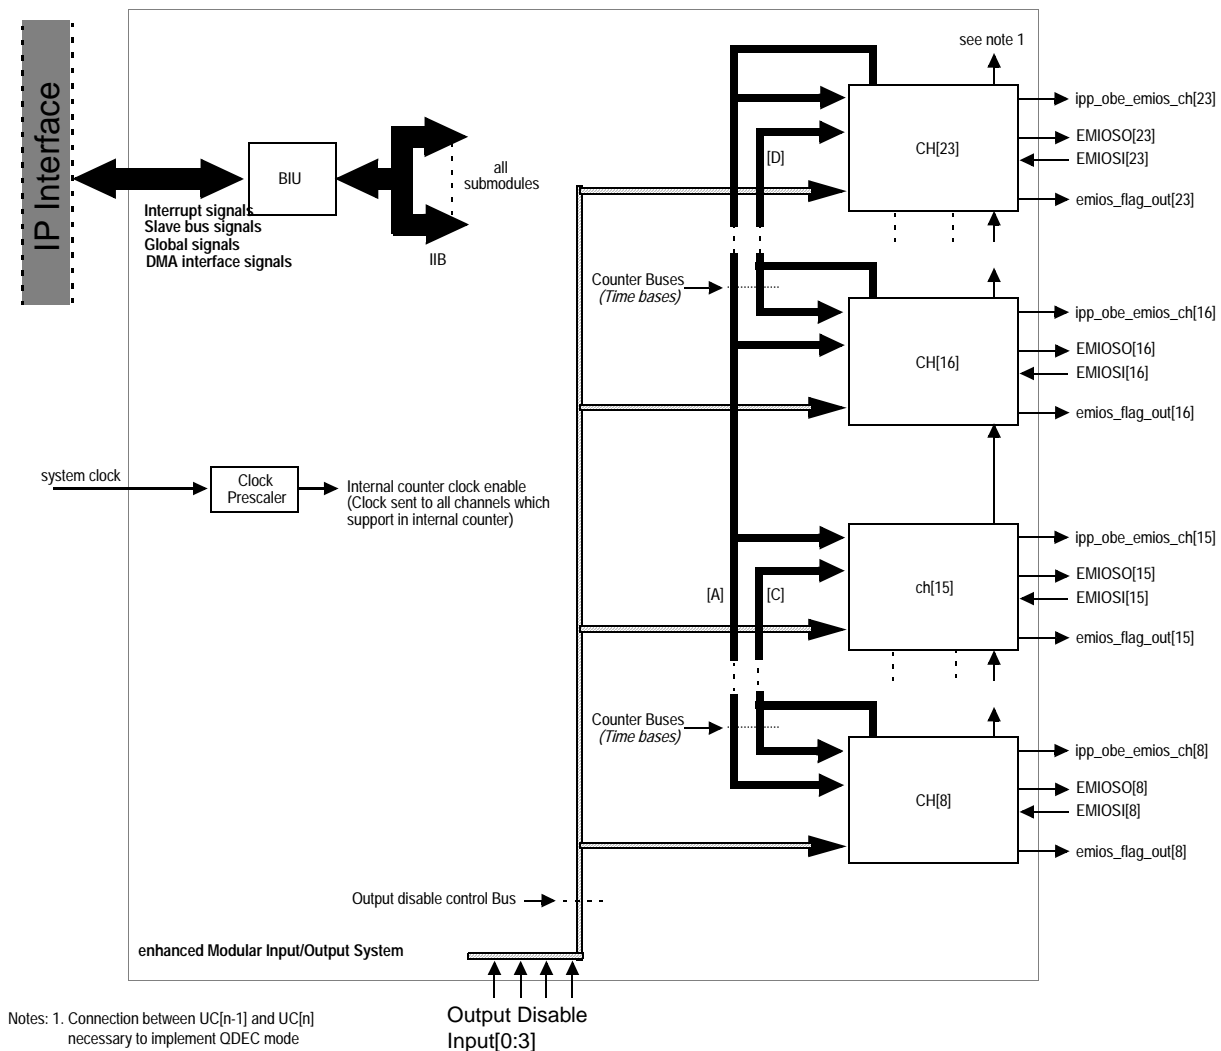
IP Interface

BIU

all submodules

IIB

Interrupt signals
Slave bus signals
Global signals
DMA interface signals

see note 1

CH[23]

[D]

ipp_obe_emios_ch[23]
EMIOSO[23]
EMIOSI[23]
emios_flag_out[23]

Counter Buses
(Time bases)

CH[16]

ipp_obe_emios_ch[16]
EMIOSO[16]
EMIOSI[16]
emios_flag_out[16]

system clock

Clock Prescaler

Internal counter clock enable (Clock sent to all channels which support in internal counter)

ch[15]

[A]

[C]

ipp_obe_emios_ch[15]
EMIOSO[15]
EMIOSI[15]
emios_flag_out[15]

Counter Buses
(Time bases)

CH[8]

ipp_obe_emios_ch[8]
EMIOSO[8]
EMIOSI[8]
emios_flag_out[8]

Output disable control Bus

enhanced Modular Input/Output System

Notes: 1. Connection between UC[n-1] and UC[n] necessary to implement QDEC mode

Output Disable Input[0:3]